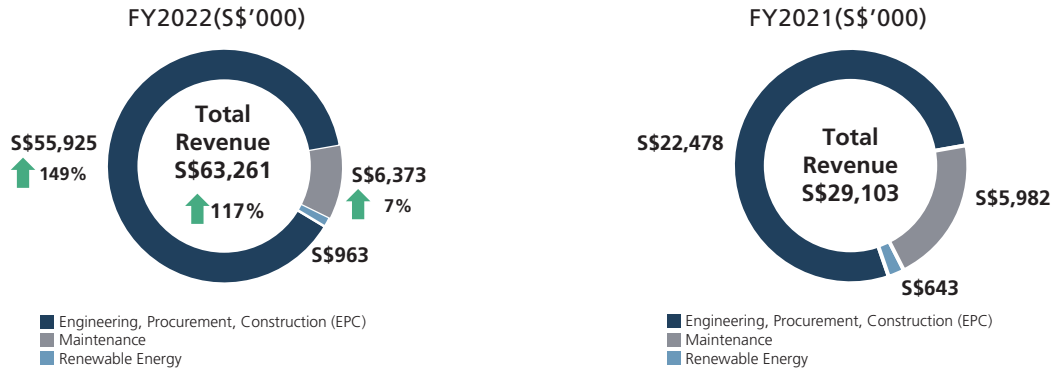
FY2022(S$'000)

S$55,925
149%

Total Revenue
S$63,261
117%

S$6,373
7%

S$963

Engineering, Procurement, Construction (EPC)
Maintenance
Renewable Energy

FY2021(S$'000)

S$22,478

Total Revenue
S$29,103

S$5,982

S$643

Engineering, Procurement, Construction (EPC)
Maintenance
Renewable Energy